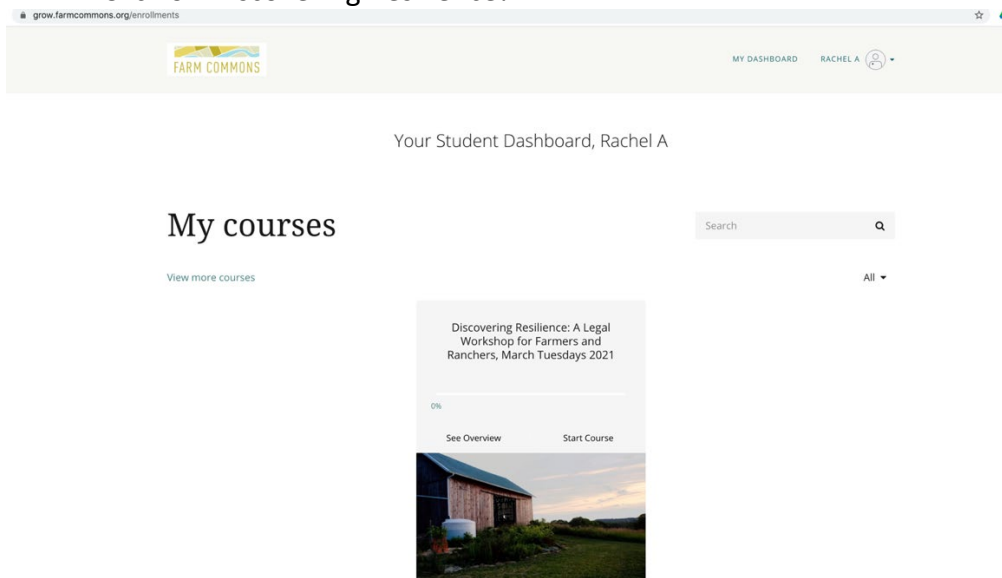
grow.farmcommons.org/enrollments

FARM COMMONS

MY DASHBOARD RACHEL A

Your Student Dashboard, Rachel A

My courses

Search

View more courses

All

Discovering Resilience: A Legal Workshop for Farmers and Ranchers, March Tuesdays 2021

0%

See Overview

Start Course